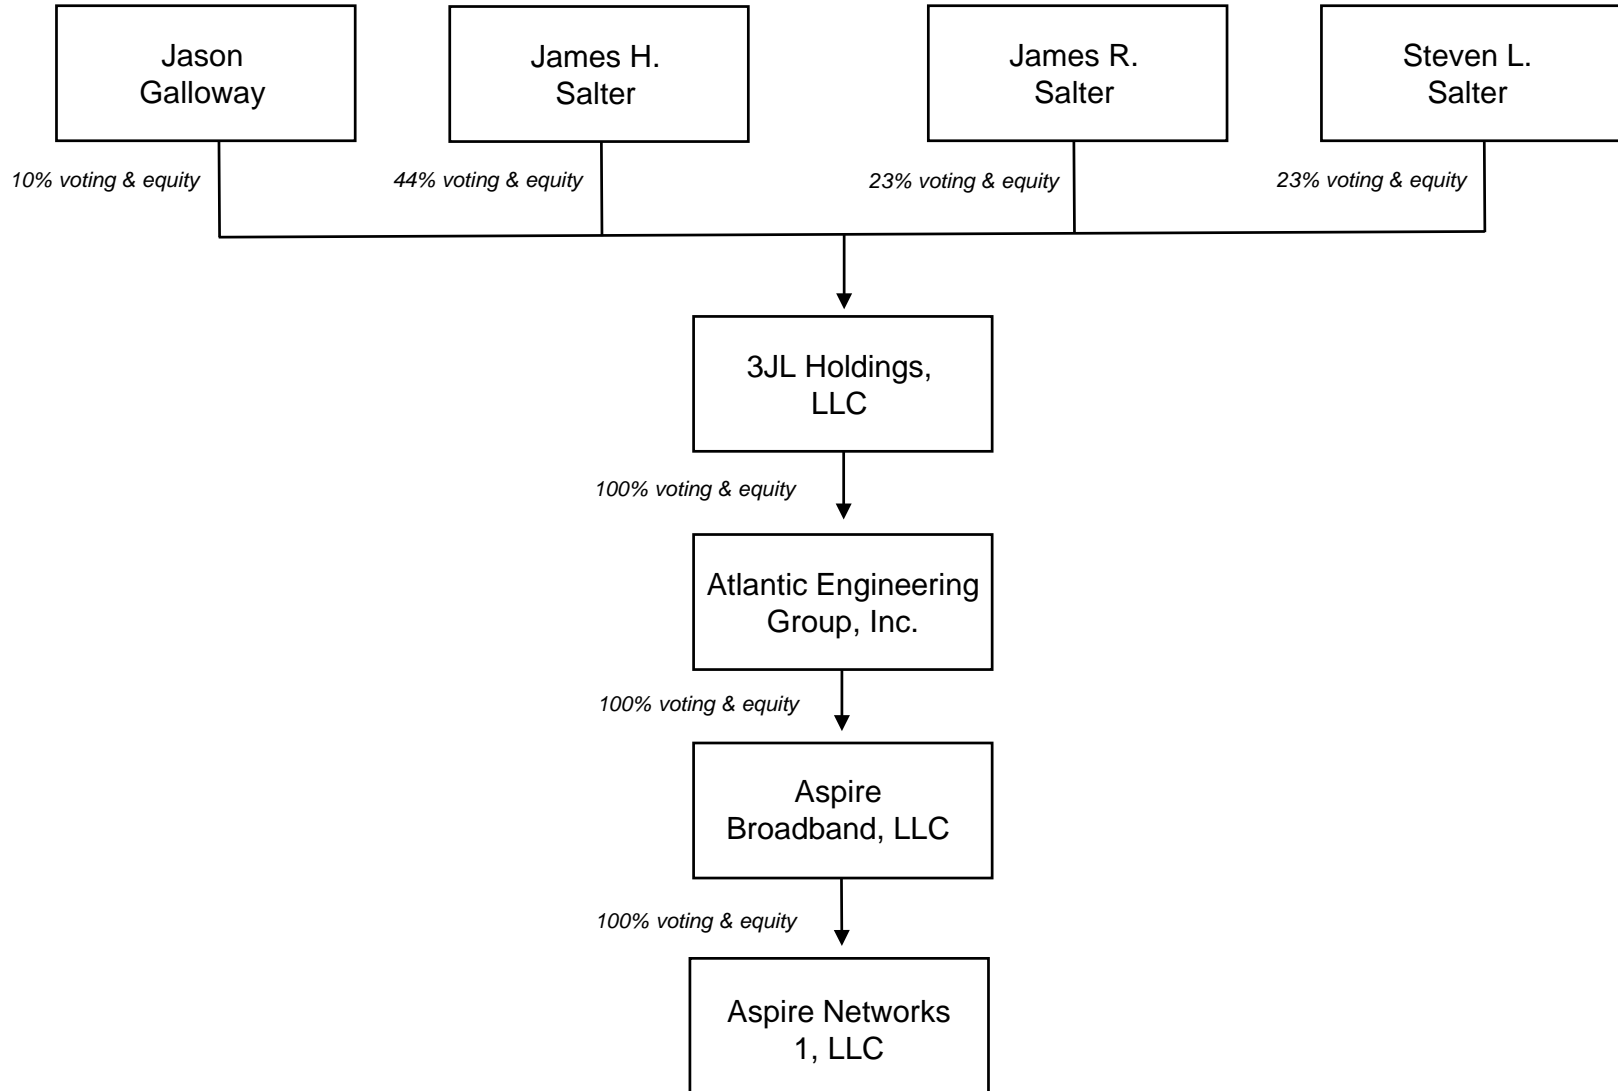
Jason Galloway

James H. Salter

James R. Salter

Steven L. Salter

10% voting & equity

44% voting & equity

23% voting & equity

23% voting & equity

3JL Holdings, LLC

100% voting & equity

Atlantic Engineering Group, Inc.

100% voting & equity

Aspire Broadband, LLC

100% voting & equity

Aspire Networks 1, LLC